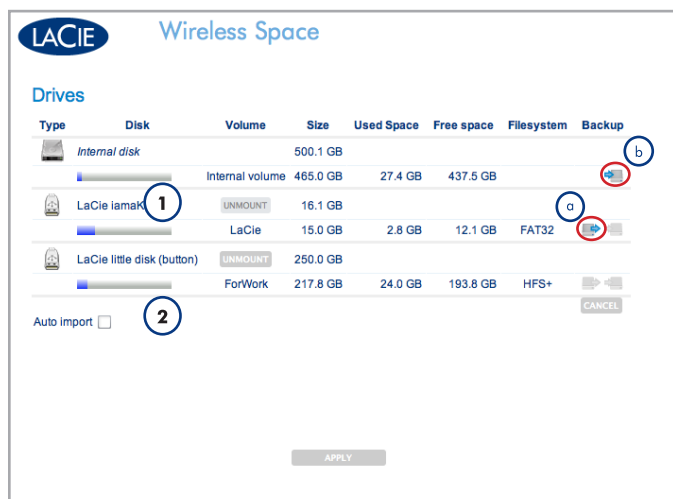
LACIE Wireless Space

Drives

| Type | Disk | Volume | Size | Used Space | Free space | Filesystem | Backup |
|---|---|---|---|---|---|---|---|
| | Internal disk | | 500.1 GB | | | | |
| | | Internal volume | 465.0 GB | 27.4 GB | 437.5 GB | | |
| | LaCie iamaK | UNMOUNT | 16.1 GB | | | | |
| | | LaCie | 15.0 GB | 2.8 GB | 12.1 GB | FAT32 | |
| | LaCie little disk (button) | UNMOUNT | 250.0 GB | | | | |
| | | ForWork | 217.8 GB | 24.0 GB | 193.8 GB | HFS+ | CANCEL |

b

1

a

2

Auto import

APPLY